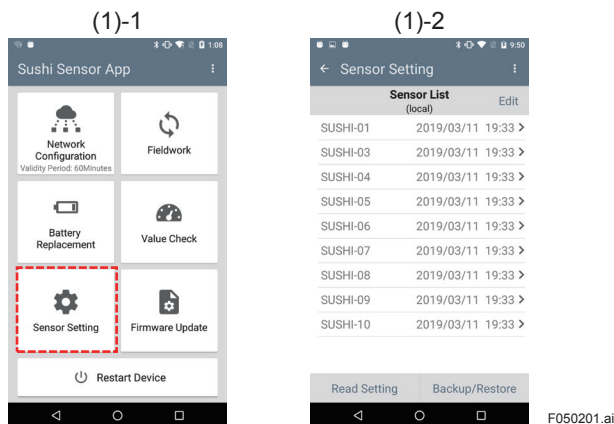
(1)-1

1:08

Sushi Sensor App

Network Configuration
Validity Period: 60Minutes

Fieldwork

Battery Replacement

Value Check

Sensor Setting

Firmware Update

Restart Device

(1)-2

9:50

← Sensor Setting

Sensor List
(local)

Edit

| | |
|---|---|
| SUSHI-01 | 2019/03/11 19:33 > |
| SUSHI-03 | 2019/03/11 19:33 > |
| SUSHI-04 | 2019/03/11 19:33 > |
| SUSHI-05 | 2019/03/11 19:33 > |
| SUSHI-06 | 2019/03/11 19:33 > |
| SUSHI-07 | 2019/03/11 19:33 > |
| SUSHI-08 | 2019/03/11 19:33 > |
| SUSHI-09 | 2019/03/11 19:33 > |
| SUSHI-10 | 2019/03/11 19:33 > |

Read Setting

Backup/Restore

F050201.ai